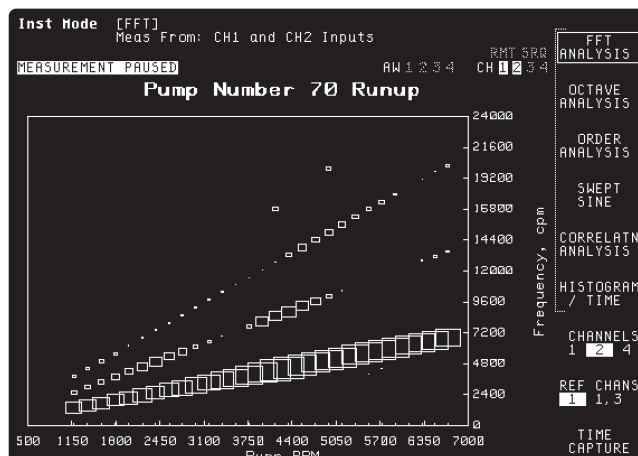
Inst Mode [FFT]
Meas From: CH1 and CH2 Inputs

RMT SRQ
MEASUREMENT PAUSED
AW 1 2 3 4 CH 1 2 3 4

Pump Number 70 Runup

24000
21600
19200
16800
14400
12000
9600
7200
4800
2400
0

Frequency, cpm

500 1150 1800 2450 3100 3750 4400 5050 5700 6350 7000
Pump RPM

FFT ANALYSIS
OCTAVE ANALYSIS
ORDER ANALYSIS
SWEPT SINE
CORRELATN ANALYSIS
HISTOGRAM / TIME
CHANNELS 1 2 4
REF CHANS 1 1,3
TIME CAPTURE